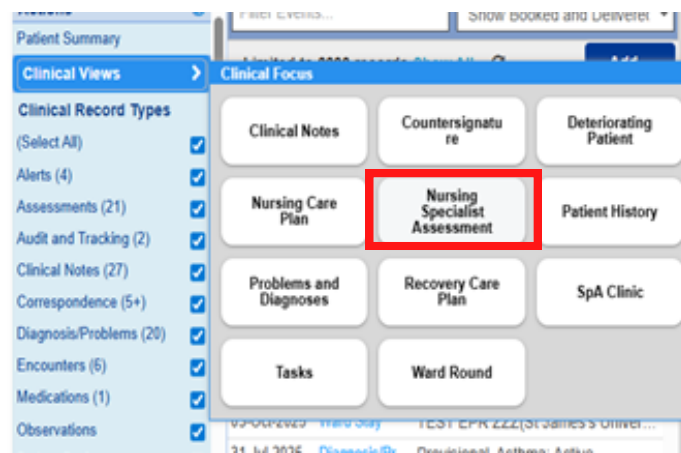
Patient Summary

Clinical Views

Clinical Record Types

(Select All)

Alerts (4)

Assessments (21)

Audit and Tracking (2)

Clinical Notes (27)

Correspondence (5+)

Diagnosis/Problems (20)

Encounters (6)

Medications (1)

Observations

Filter Events...

Show Booked and Delivered

Limited to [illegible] records Show All

Add

Clinical Focus

Clinical Notes

Countersignature

Deteriorating Patient

Nursing Care Plan

Nursing Specialist Assessment

Patient History

Problems and Diagnoses

Recovery Care Plan

SpA Clinic

Tasks

Ward Round

05-Oct-2025 Ward Stay TEST EPR 222(St James's Univer...

31-Jul-2025 Diagnosis/Pr... Provisional, Asthma: Active